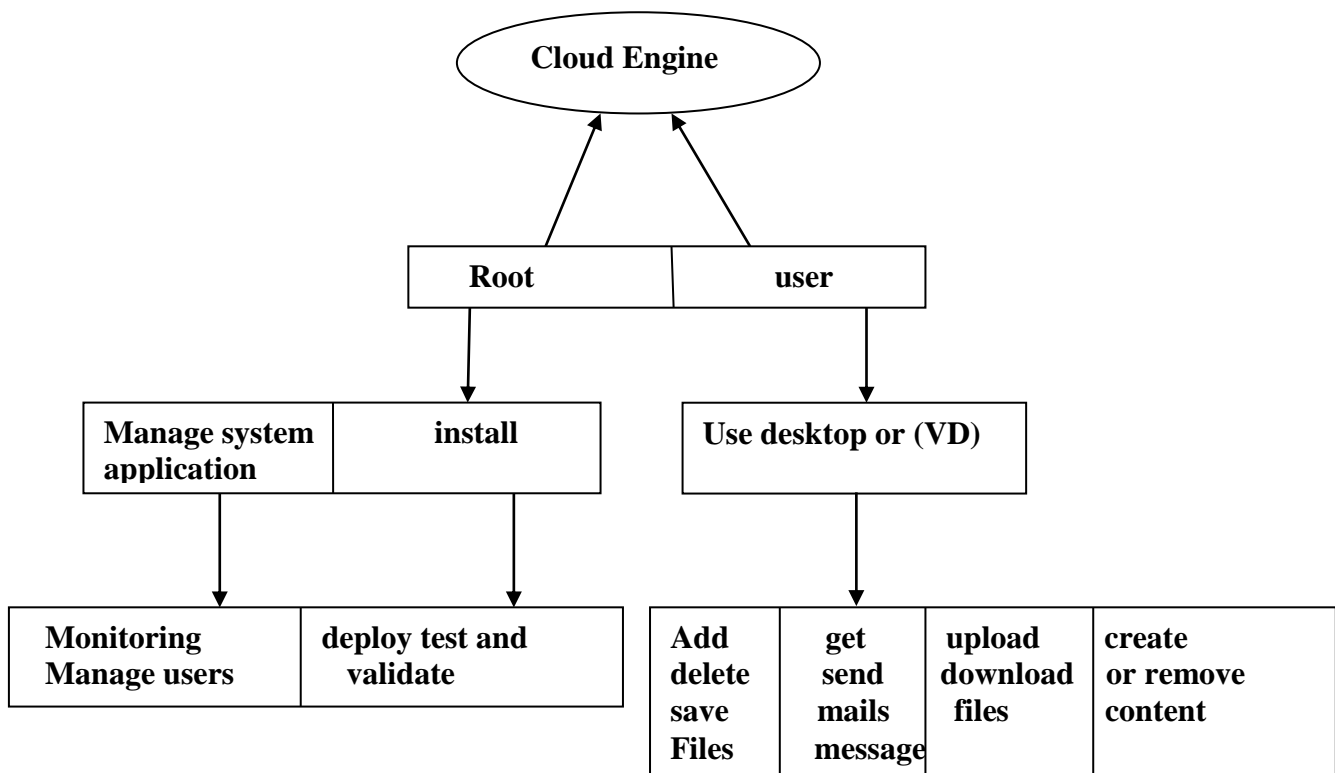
Cloud Engine

Root

user

Manage system application

install

Use desktop or (VD)

Monitoring Manage users

deploy test and validate

Add delete save Files

get send mails message

upload download files

create or remove content